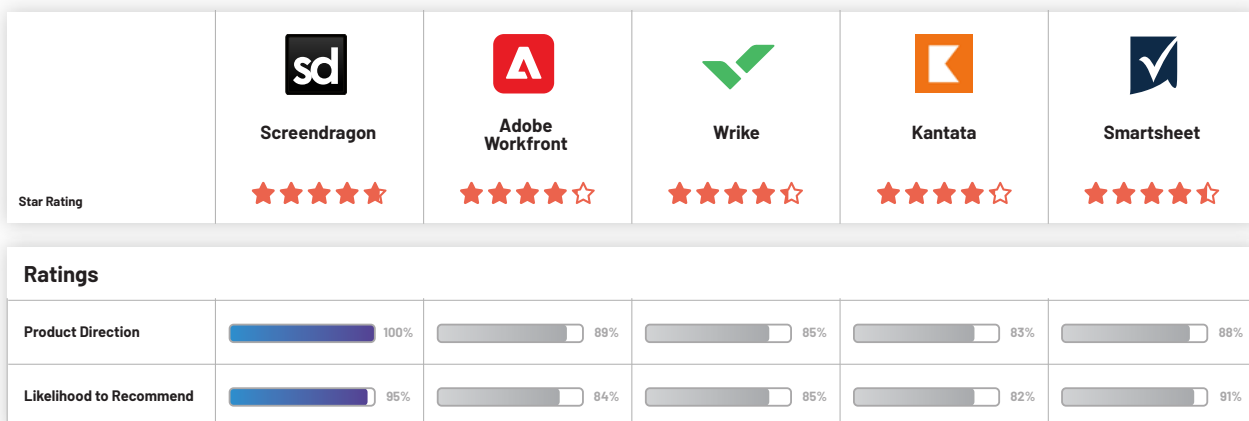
| | sd Screendragon | Adobe Workfront | Wrike | Kantata | Smartsheet |
|---|---|---|---|---|---|
| Star Rating | | | | | |

Ratings

| | | | | | |
|---|---|---|---|---|---|
| Product Direction | 100% | 89% | 85% | 83% | 88% |
| Likelihood to Recommend | 95% | 84% | 85% | 82% | 91% |